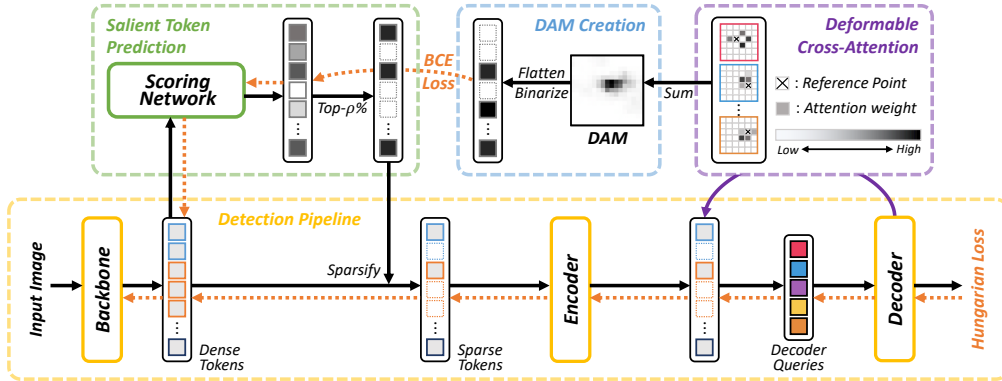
Salient Token Prediction

Scoring Network

Top-ρ%

BCE Loss

DAM Creation

Flatten
Binarize

DAM

Sum

Deformable Cross-Attention

: Reference Point

: Attention weight

Low High

Detection Pipeline

Input Image

Backbone

Dense Tokens

Sparsify

Sparse Tokens

Encoder

Decoder Queries

Decoder

Hungarian Loss